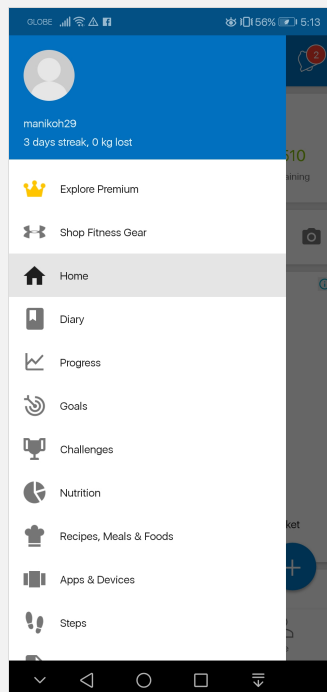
GLOBE 56% 5:13

2

manikoh29
3 days streak, 0 kg lost

510
aining

Explore Premium

Shop Fitness Gear

Home

Diary

Progress

Goals

Challenges

Nutrition

Recipes, Meals & Foods

Apps & Devices

Steps

ket

+